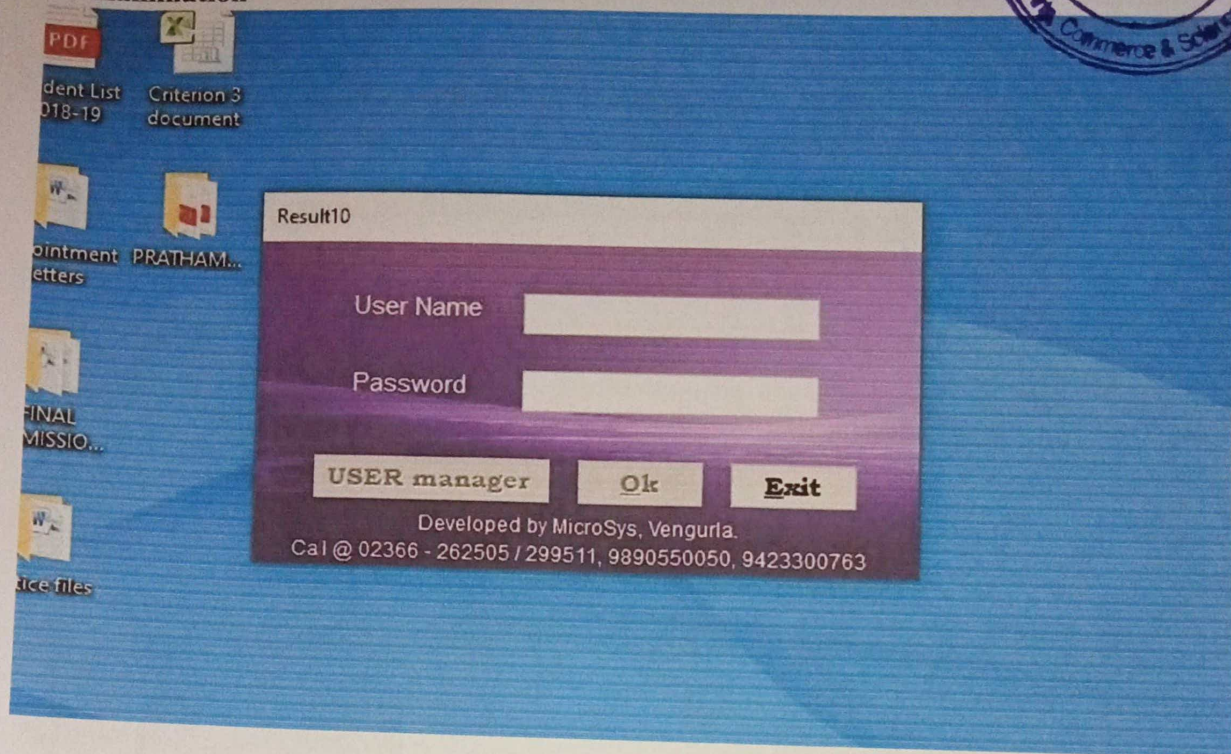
PDF

dent List
018-19

Criterion 3
document

ointment
etters

PRATHAM...

FINAL
MISSIO...

ice files

Commerce & Sc

Result10

User Name

Password

USER manager

Ok

Exit

Developed by MicroSys, Vengurla.
Cal @ 02366 - 262505 / 299511, 9890550050, 9423300763